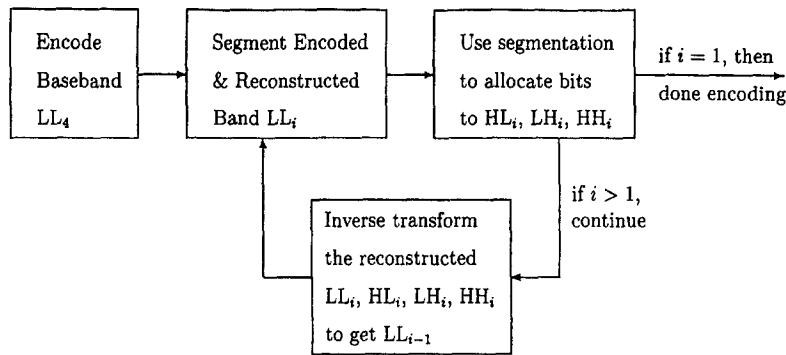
Encode Baseband $LL_4$

Segment Encoded & Reconstructed Band $LL_i$

Use segmentation to allocate bits to $HL_i$, $LH_i$, $HH_i$

if $i = 1$, then done encoding

if $i > 1$, continue

Inverse transform the reconstructed $LL_i$, $HL_i$, $LH_i$, $HH_i$ to get $LL_{i-1}$